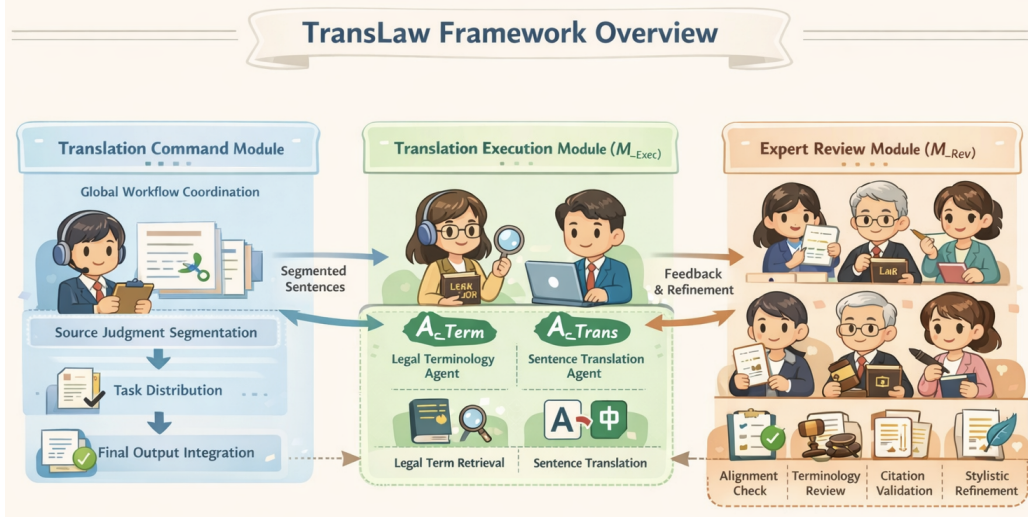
TransLaw Framework Overview

Translation Command Module

Global Workflow Coordination

Segmented Sentences

Source Judgment Segmentation

Task Distribution

Final Output Integration

Translation Execution Module ($M_{Exec}$)

LEAR JOR

$A_{Term}$

Legal Terminology Agent

$A_{Trans}$

Sentence Translation Agent

Legal Term Retrieval

A 中

Sentence Translation

Expert Review Module ($M_{Rev}$)

Feedback & Refinement

LAIR

Alignment Check

Terminology Review

Citation Validation

Stylistic Refinement